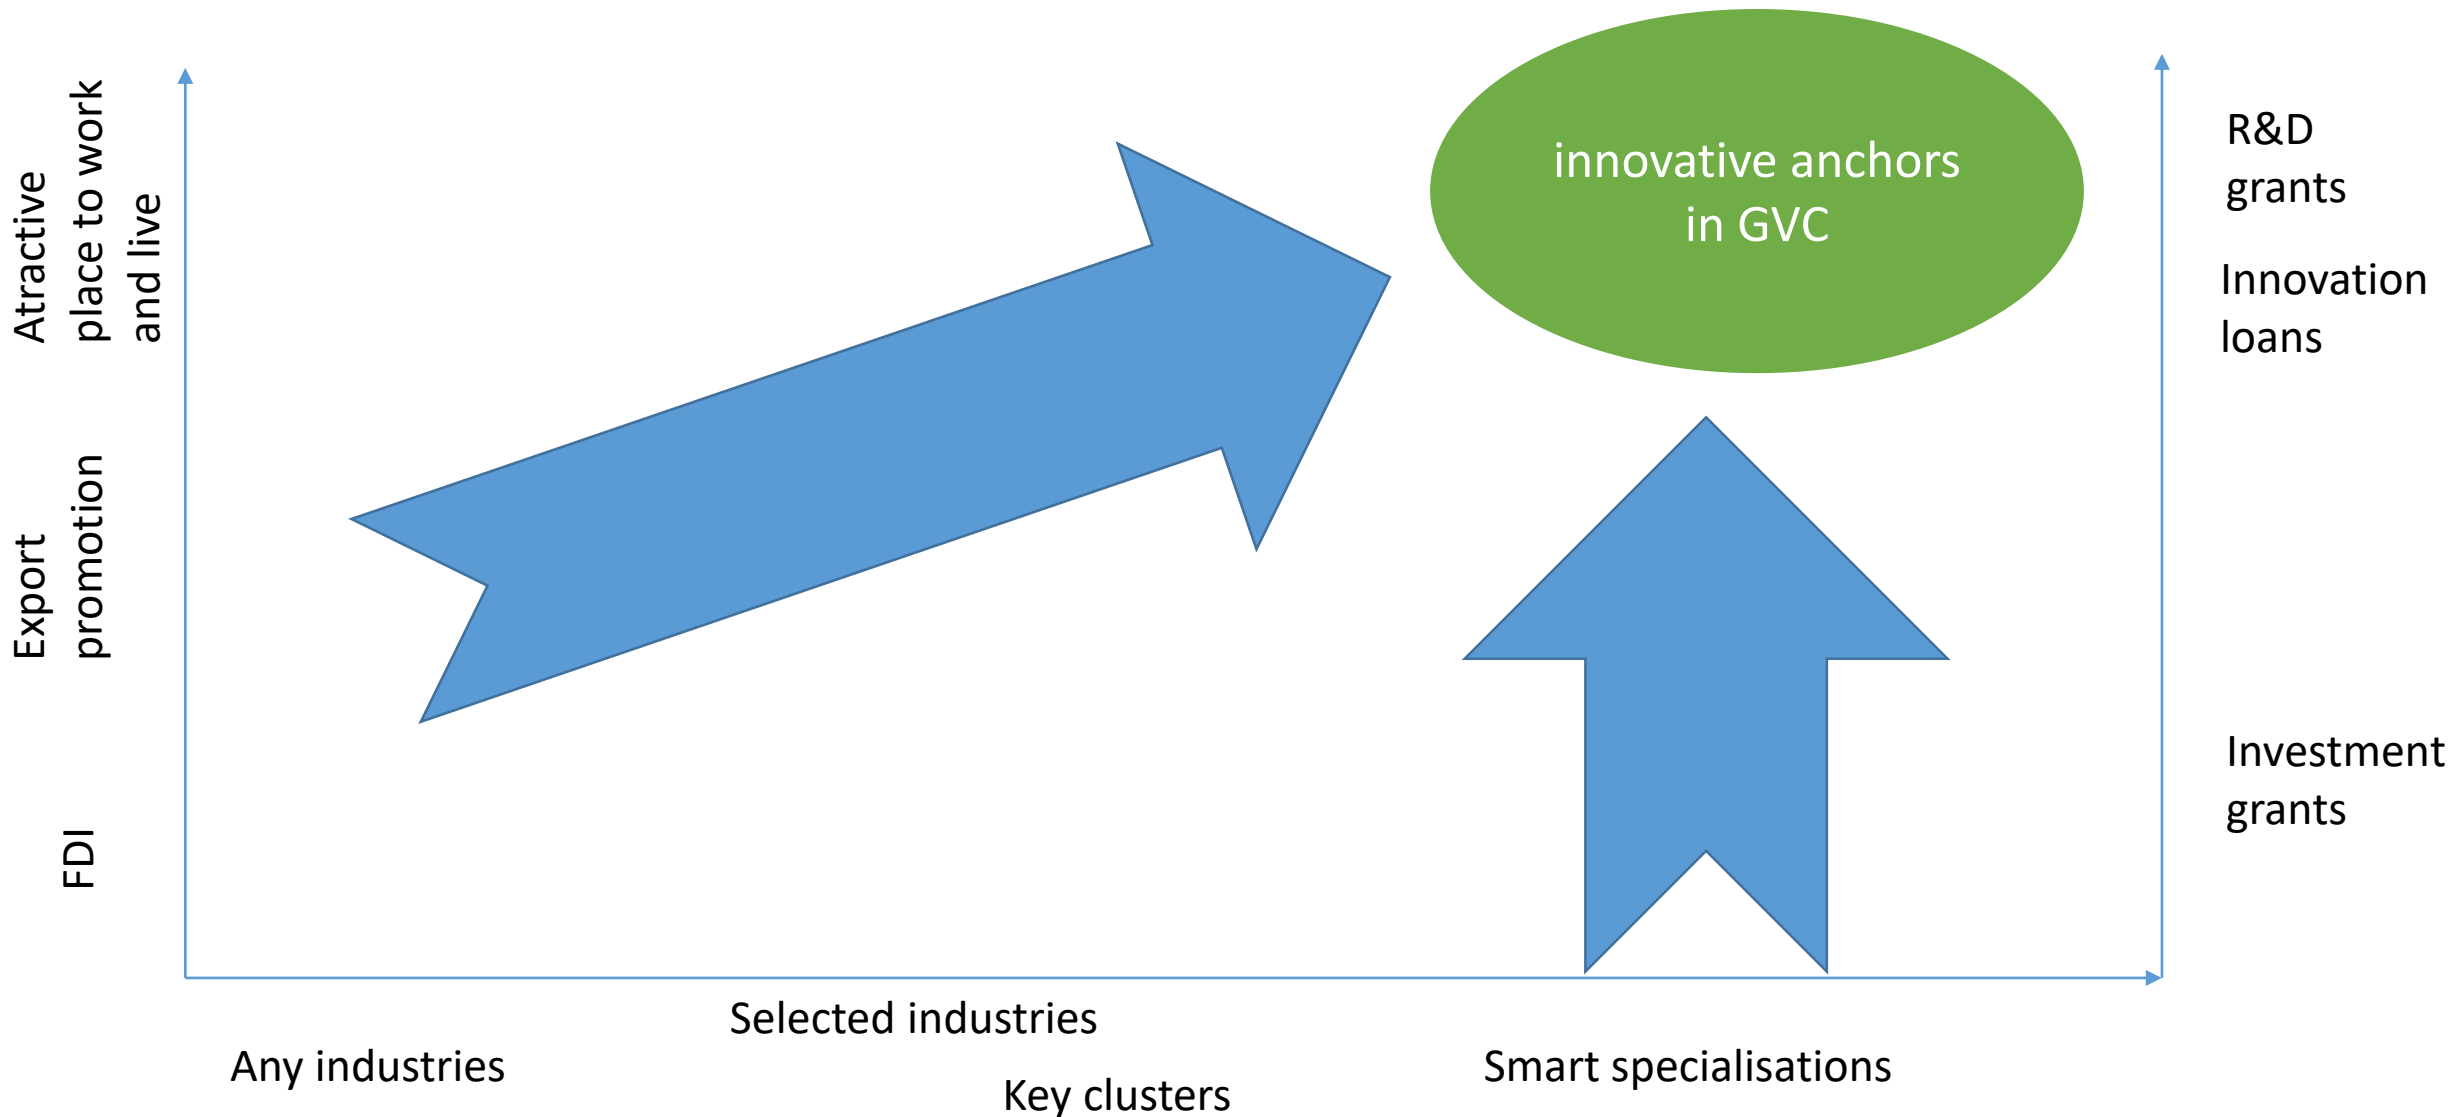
Atractive place to work and live

Export promotion

FDI

innovative anchors in GVC

R&D grants

Innovation loans

Investment grants

Selected industries

Any industries

Key clusters

Smart specialisations